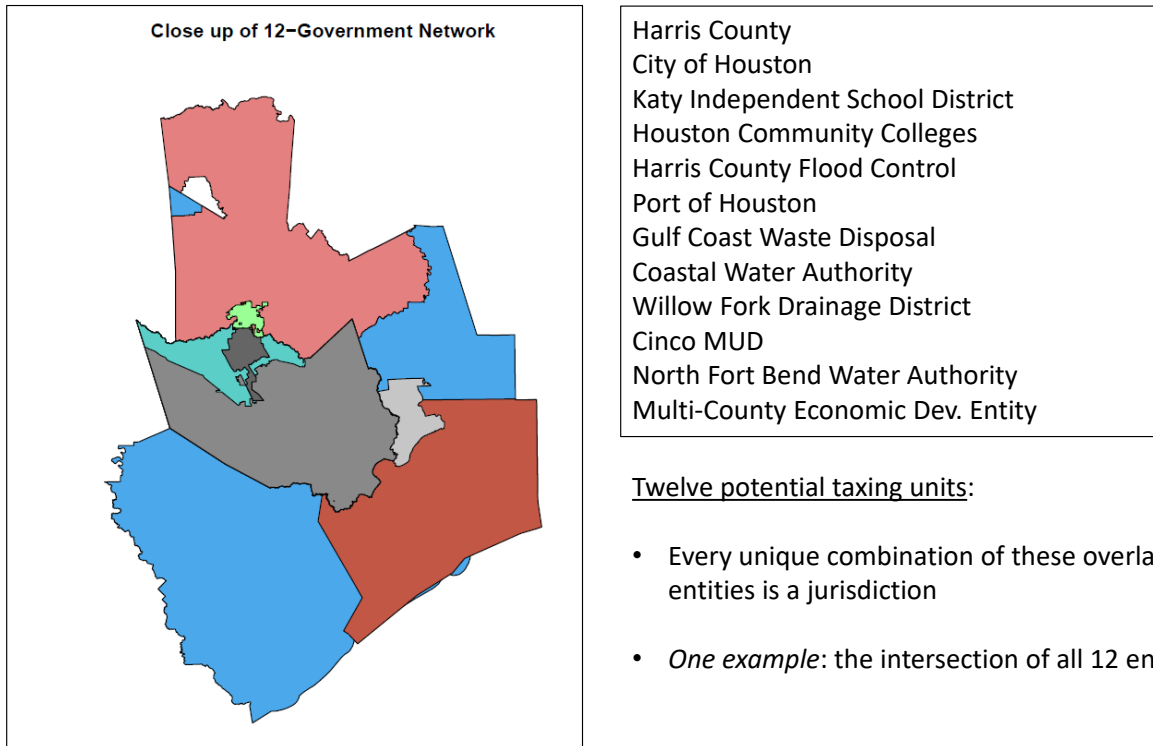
Close up of 12−Government Network

Harris County
City of Houston
Katy Independent School District
Houston Community Colleges
Harris County Flood Control
Port of Houston
Gulf Coast Waste Disposal
Coastal Water Authority
Willow Fork Drainage District
Cinco MUD
North Fort Bend Water Authority
Multi-County Economic Dev. Entity

Twelve potential taxing units:

• Every unique combination of these overla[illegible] entities is a jurisdiction

• *One example*: the intersection of all 12 en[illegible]